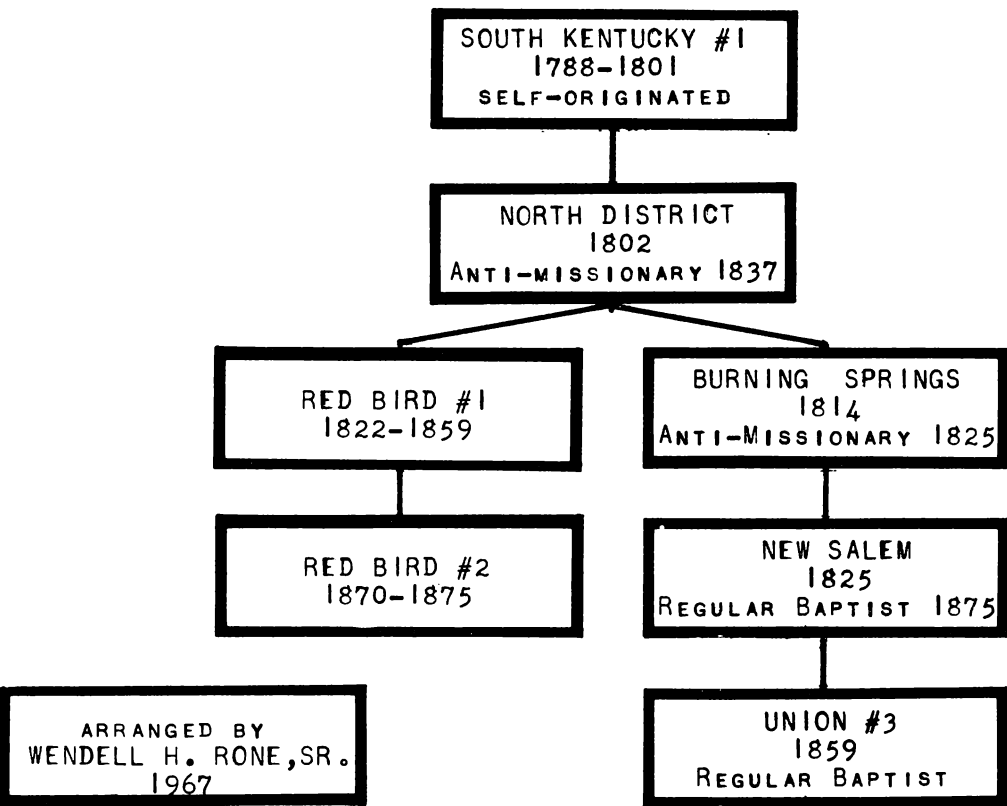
SOUTH KENTUCKY #1
1788-1801
SELF-ORIGINATED

NORTH DISTRICT
1802
ANTI-MISSIONARY 1837

RED BIRD #1
1822-1859

BURNING SPRINGS
1814
ANTI-MISSIONARY 1825

RED BIRD #2
1870-1875

NEW SALEM
1825
REGULAR BAPTIST 1875

ARRANGED BY
WENDELL H. RONE, SR.
1967

UNION #3
1859
REGULAR BAPTIST